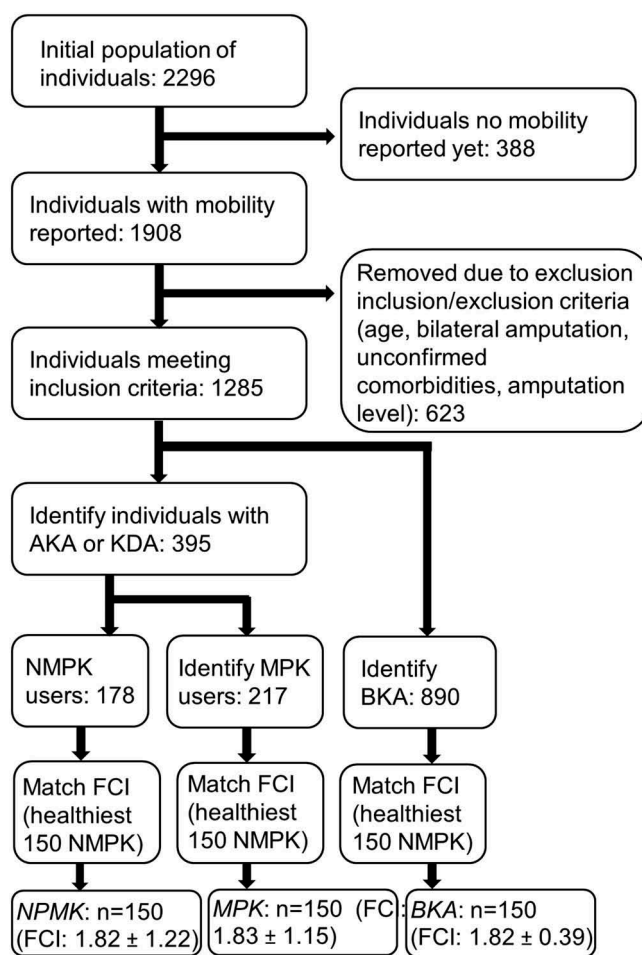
Initial population of individuals: 2296

Individuals no mobility reported yet: 388

Individuals with mobility reported: 1908

Removed due to exclusion inclusion/exclusion criteria (age, bilateral amputation, unconfirmed comorbidities, amputation level): 623

Individuals meeting inclusion criteria: 1285

Identify individuals with AKA or KDA: 395

NMPK users: 178

Identify MPK users: 217

Identify BKA: 890

Match FCI (healthiest 150 NMPK)

Match FCI (healthiest 150 NMPK)

Match FCI (healthiest 150 NMPK)

NPMK: n=150 (FCI: 1.82 ± 1.22)

MPK: n=150 (FC 1.83 ± 1.15)

BKA: n=150 (FCI: 1.82 ± 0.39)